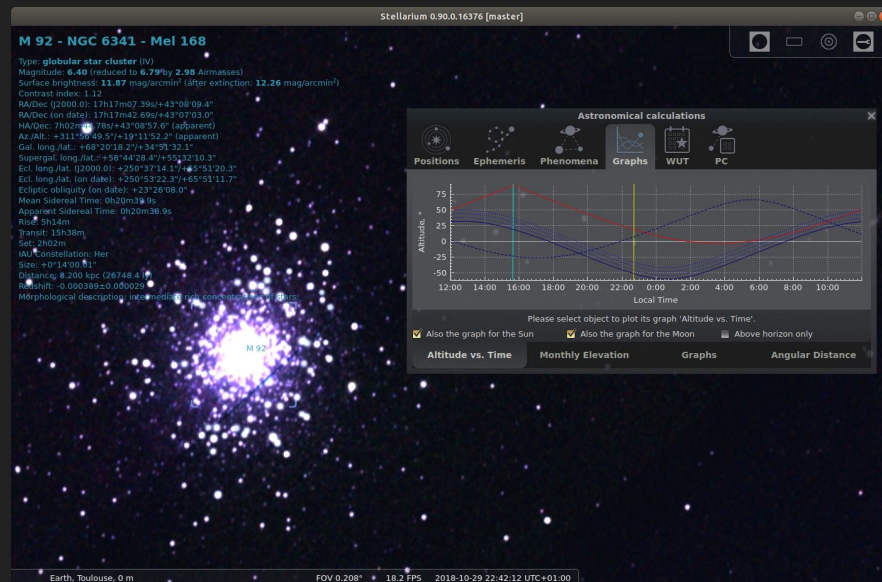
Stellarium 0.90.0.16376 [master]

M 92 - NGC 6341 - Mel 168

Type: globular star cluster (IV)
Magnitude: 6.40 (reduced to 6.79 by 2.98 Airmasses)
Surface brightness: 11.87 mag/arcmin² (after extinction: 12.26 mag/arcmin²)
Contrast index: 1.12
RA/Dec (J2000.0): 17h17m07.39s/+43°08'09.4"
RA/Dec (on date): 17h17m42.69s/+43°07'03.0"
HA/Dec: 7h02m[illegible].78s/+43°08'57.6" (apparent)
Az./Alt.: +311°56'49.5"/+19°11'52.2" (apparent)
Gal. long./lat.: +68°20'18.2"/+34°51'32.1"
Supergal. long./lat.: +58°44'28.4"/+55°32'10.3"
Ecl. long./lat. (J2000.0): +250°37'14.1"/+65°51'20.3"
Ecl. long./lat. (on date): +250°53'22.3"/+65°51'11.7"
Ecliptic obliquity (on date): +23°26'08.0"
Mean Sidereal Time: 0h20m39.9s
Apparent Sidereal Time: 0h20m38.9s
Rise: 5h14m
Transit: 15h38m
Set: 2h02m
IAU Constellation: Her
Size: +0°14'00.01"
Distance: 8.200 kpc (26748.4 ly)
Redshift: -0.000389±0.000029
Morphological description: intermediate rich concentrated clusters

M 92

Astronomical calculations

Positions Ephemeris Phenomena Graphs WUT PC

Altitude, °
75
50
25
0
-25
-50
12:00 14:00 16:00 18:00 20:00 22:00 0:00 2:00 4:00 6:00 8:00 10:00
Local Time

Please select object to plot its graph 'Altitude vs. Time'.

Also the graph for the Sun Also the graph for the Moon Above horizon only

Altitude vs. Time Monthly Elevation Graphs Angular Distance

Earth, Toulouse, 0 m FOV 0.208° 18.2 FPS 2018-10-29 22:42:12 UTC+01:00